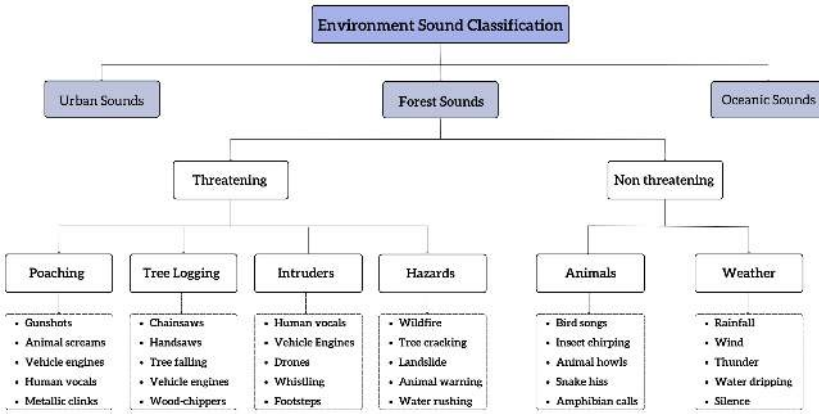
Environment Sound Classification

Urban Sounds

Forest Sounds

Oceanic Sounds

Threatening

Non threatening

Poaching
- Gunshots
- Animal screams
- Vehicle engines
- Human vocals
- Metallic clinks

Tree Logging
- Chainsaws
- Handsaws
- Tree falling
- Vehicle engines
- Wood-chippers

Intruders
- Human vocals
- Vehicle Engines
- Drones
- Whistling
- Footsteps

Hazards
- Wildfire
- Tree cracking
- Landslide
- Animal warning
- Water rushing

Animals
- Bird songs
- Insect chirping
- Animal howls
- Snake hiss
- Amphibian calls

Weather
- Rainfall
- Wind
- Thunder
- Water dripping
- Silence